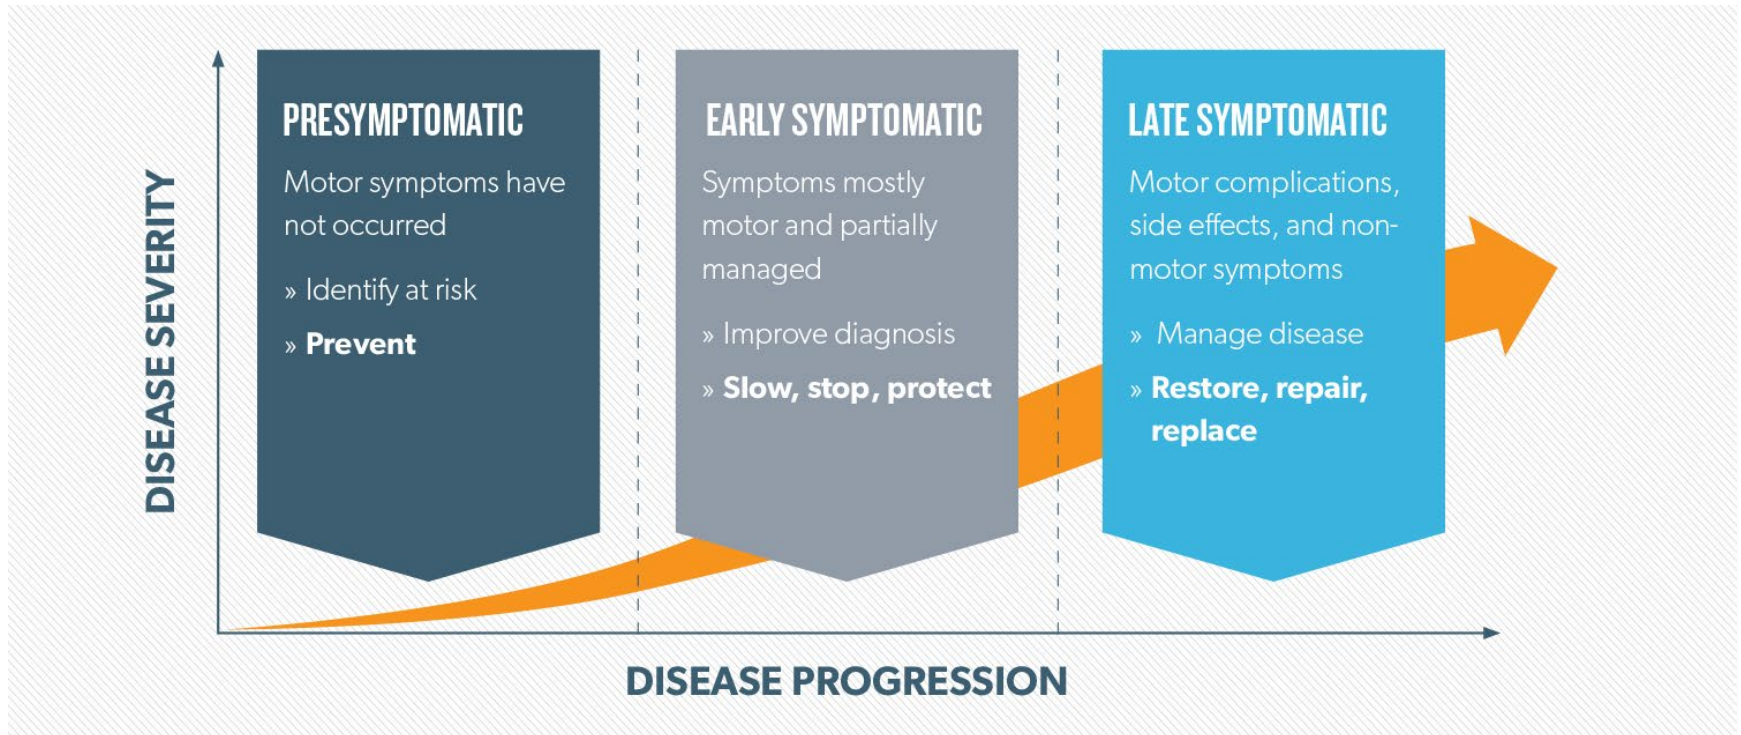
DISEASE SEVERITY

PRESYMPTOMATIC

Motor symptoms have not occurred

» Identify at risk

» Prevent

EARLY SYMPTOMATIC

Symptoms mostly motor and partially managed

» Improve diagnosis

» Slow, stop, protect

LATE SYMPTOMATIC

Motor complications, side effects, and non-motor symptoms

» Manage disease

» Restore, repair, replace

DISEASE PROGRESSION